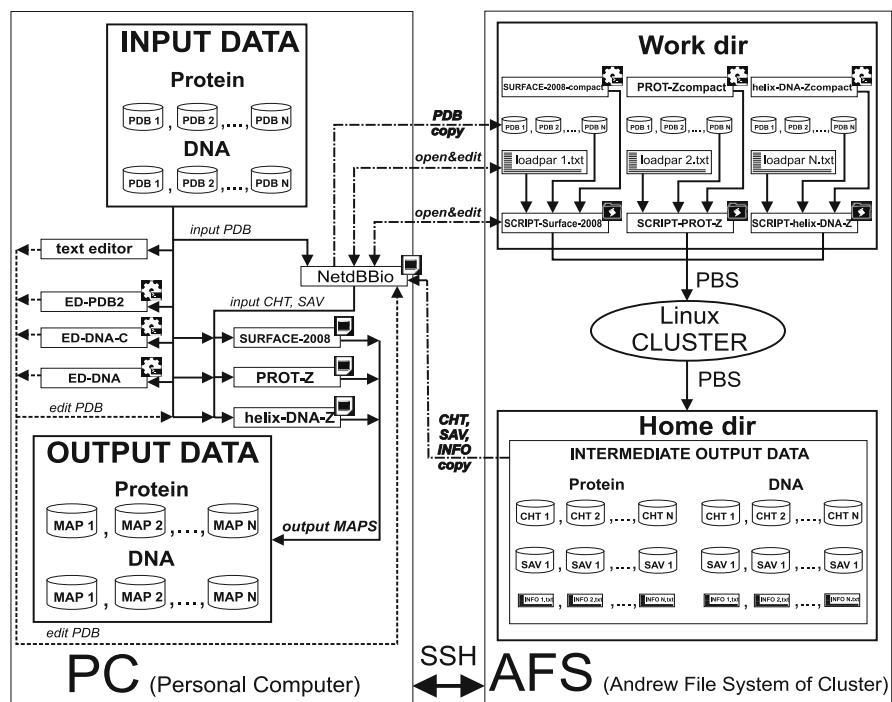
INPUT DATA

Protein

PDB 1 , PDB 2 ,..., PDB N

DNA

PDB 1 , PDB 2 ,..., PDB N

input PDB

text editor

ED-PDB2

ED-DNA-C

ED-DNA

edit PDB

input CHT, SAV

SURFACE-2008

PROT-Z

helix-DNA-Z

NetdBBio

OUTPUT DATA

Protein

MAP 1 , MAP 2 ,..., MAP N

DNA

MAP 1 , MAP 2 ,..., MAP N

output MAPS

edit PDB

PC (Personal Computer)

SSH

Work dir

SURFACE-2008-compact

PROT-Zcompact

helix-DNA-Zcompact

PDB copy

PDB 1 , PDB 2 ,..., PDB N

PDB 1 , PDB 2 ,..., PDB N

PDB 1 , PDB 2 ,..., PDB N

open&edit

loadpar 1.txt

loadpar 2.txt

loadpar N.txt

open&edit

SCRIPT-Surface-2008

SCRIPT-PROT-Z

SCRIPT-helix-DNA-Z

PBS

Linux CLUSTER

PBS

Home dir

CHT, SAV, INFO copy

INTERMEDIATE OUTPUT DATA

Protein

CHT 1 , CHT 2 ,..., CHT N

SAV 1 , SAV 1 ,..., SAV 1

INFO 1.txt , INFO 2.txt ,..., INFO N.txt

DNA

CHT 1 , CHT 2 ,..., CHT N

SAV 1 , SAV 1 ,..., SAV 1

INFO 1.txt , INFO 2.txt ,..., INFO N.txt

AFS (Andrew File System of Cluster)